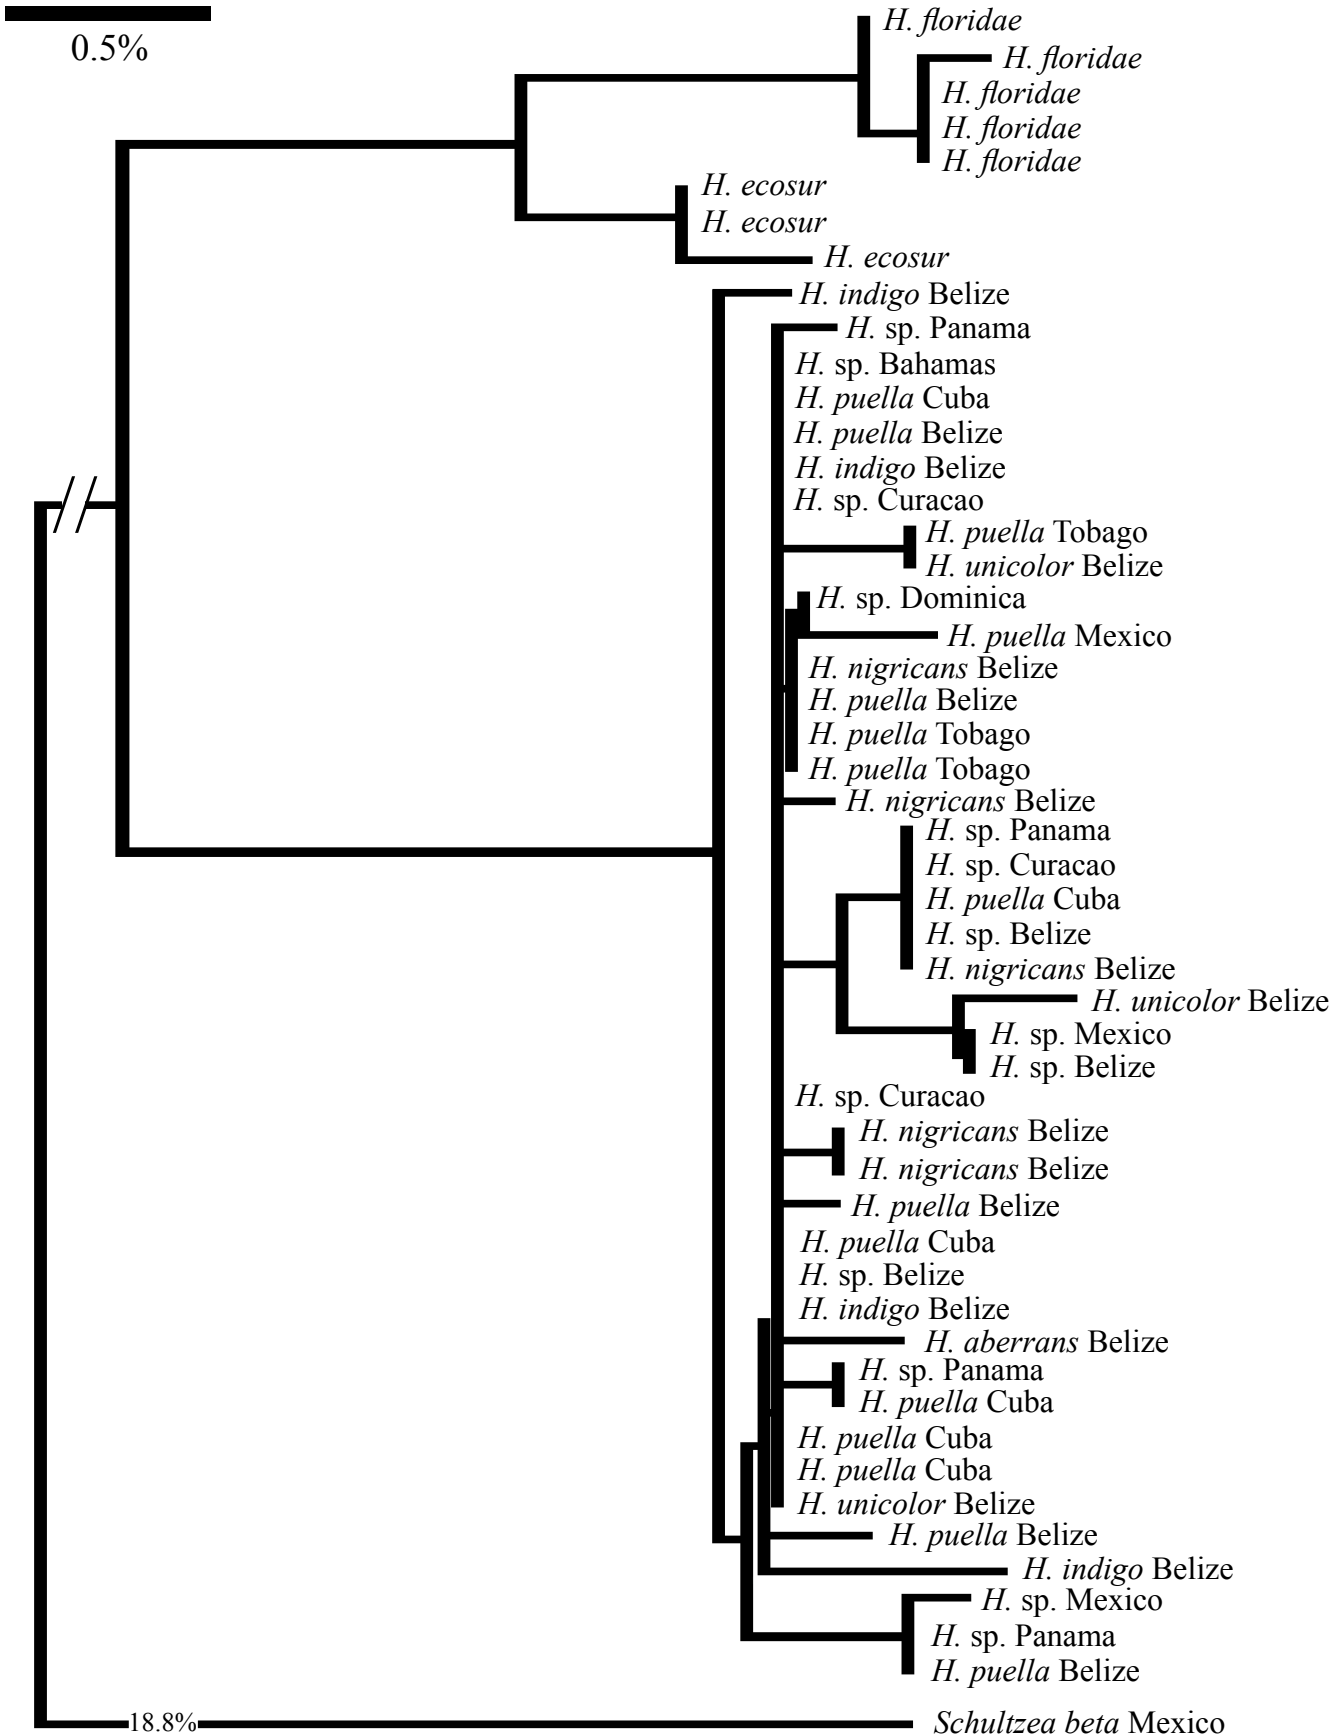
0.5%

H. floridae
H. floridae
H. floridae
H. floridae
H. floridae
H. ecosur
H. ecosur
H. ecosur
H. indigo Belize
H. sp. Panama
H. sp. Bahamas
H. puella Cuba
H. puella Belize
H. indigo Belize
H. sp. Curacao
H. puella Tobago
H. unicolor Belize
H. sp. Dominica
H. puella Mexico
H. nigricans Belize
H. puella Belize
H. puella Tobago
H. puella Tobago
H. nigricans Belize
H. sp. Panama
H. sp. Curacao
H. puella Cuba
H. sp. Belize
H. nigricans Belize
H. unicolor Belize
H. sp. Mexico
H. sp. Belize
H. sp. Curacao
H. nigricans Belize
H. nigricans Belize
H. puella Belize
H. puella Cuba
H. sp. Belize
H. indigo Belize
H. aberrans Belize
H. sp. Panama
H. puella Cuba
H. puella Cuba
H. puella Cuba
H. unicolor Belize
H. puella Belize
H. indigo Belize
H. sp. Mexico
H. sp. Panama
H. puella Belize
18.8%
Schultzea beta Mexico